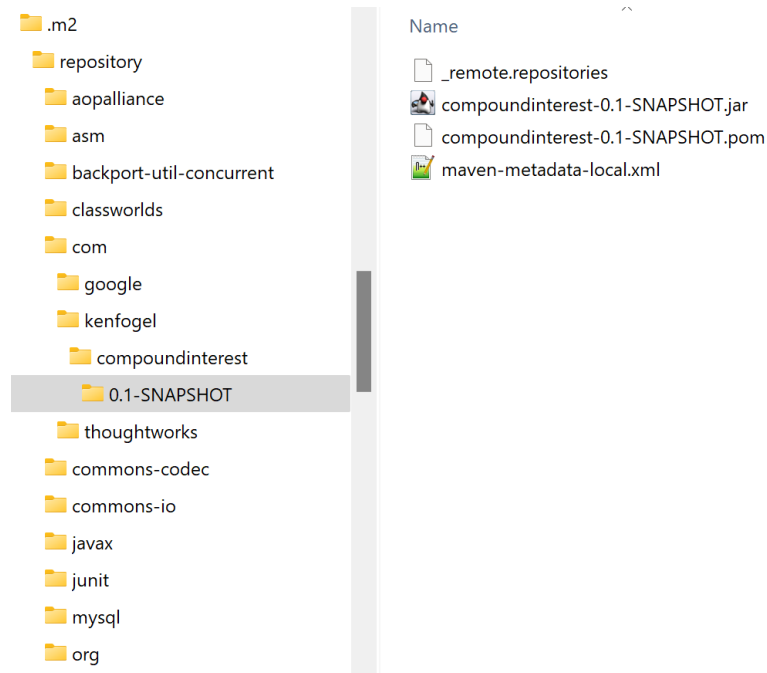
.m2
repository
aopalliance
asm
backport-util-concurrent
classworlds
com
google
kenfogel
compoundinterest
0.1-SNAPSHOT
thoughtworks
commons-codec
commons-io
javax
junit
mysql
org

Name
_remote.repositories
compoundinterest-0.1-SNAPSHOT.jar
compoundinterest-0.1-SNAPSHOT.pom
maven-metadata-local.xml